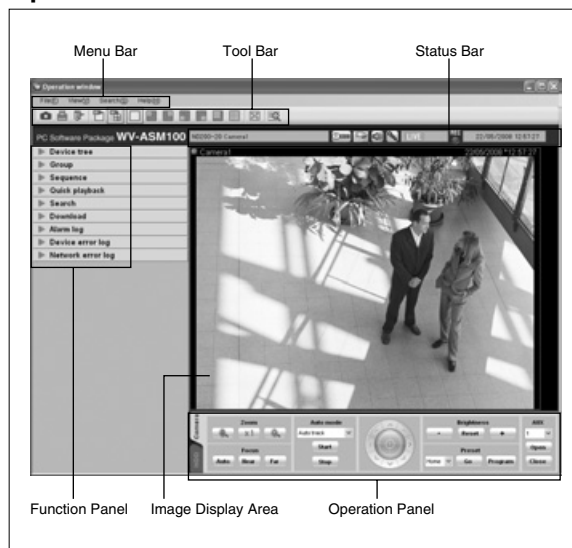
Menu Bar
Tool Bar
Status Bar

Operation window

File(F) View(V) Search(S) Help(H)

PC Software Package WV-ASM100

ND300-28 Camera1

LIVE

22/05/2006 12:57:27

Camera1 22/05/2006 12:57:27

Device tree
Group
Sequence
Quick playback
Search
Download
Alarm log
Device error log
Network error log

Zoom
x 1
Focus
Auto Near Far

Auto mode
Auto track
Start
Stop

Brightness
- Reset +
Preset
Home Go Program

AUX
1
Open
Close

Function Panel
Image Display Area
Operation Panel